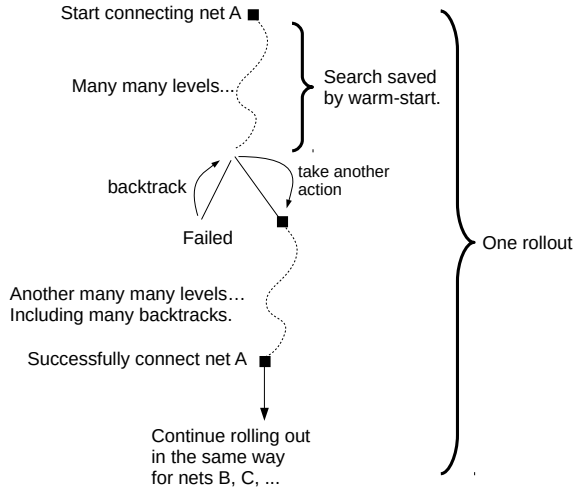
Start connecting net A

Many many levels...

Search saved by warm-start.

backtrack

take another action

Failed

One rollout

Another many many levels…
Including many backtracks.

Successfully connect net A

Continue rolling out in the same way for nets B, C, ...